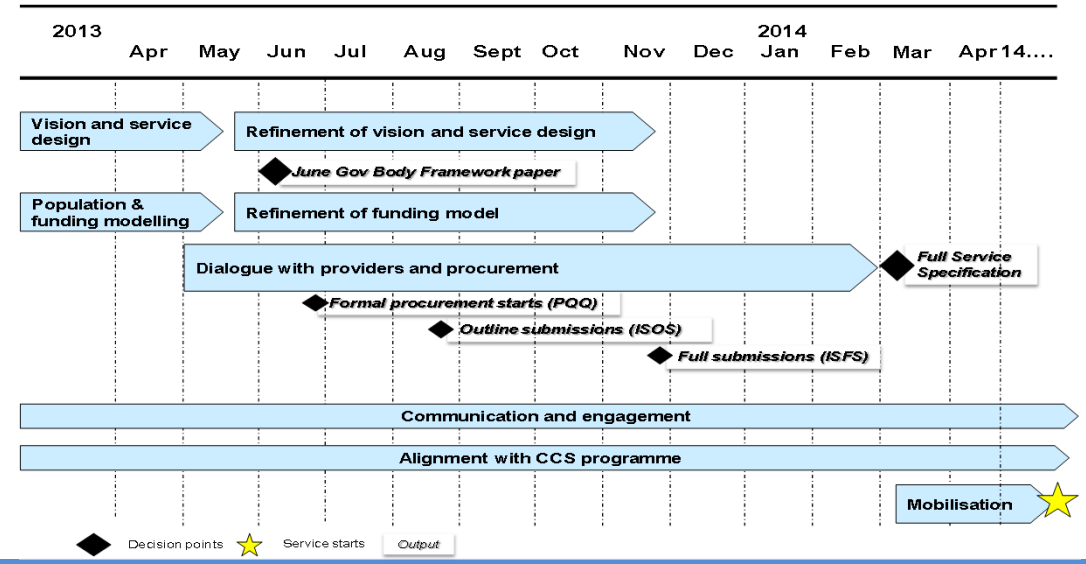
2013 Apr May Jun Jul Aug Sept Oct Nov Dec 2014 Jan Feb Mar Apr14....

Vision and service design

Refinement of vision and service design

June Gov Body Framework paper

Population & funding modelling

Refinement of funding model

Dialogue with providers and procurement

Full Service Specification

Formal procurement starts (PQQ)

Outline submissions (ISOS)

Full submissions (ISFS)

Communication and engagement

Alignment with CCS programme

Mobilisation

Decision points Service starts Output